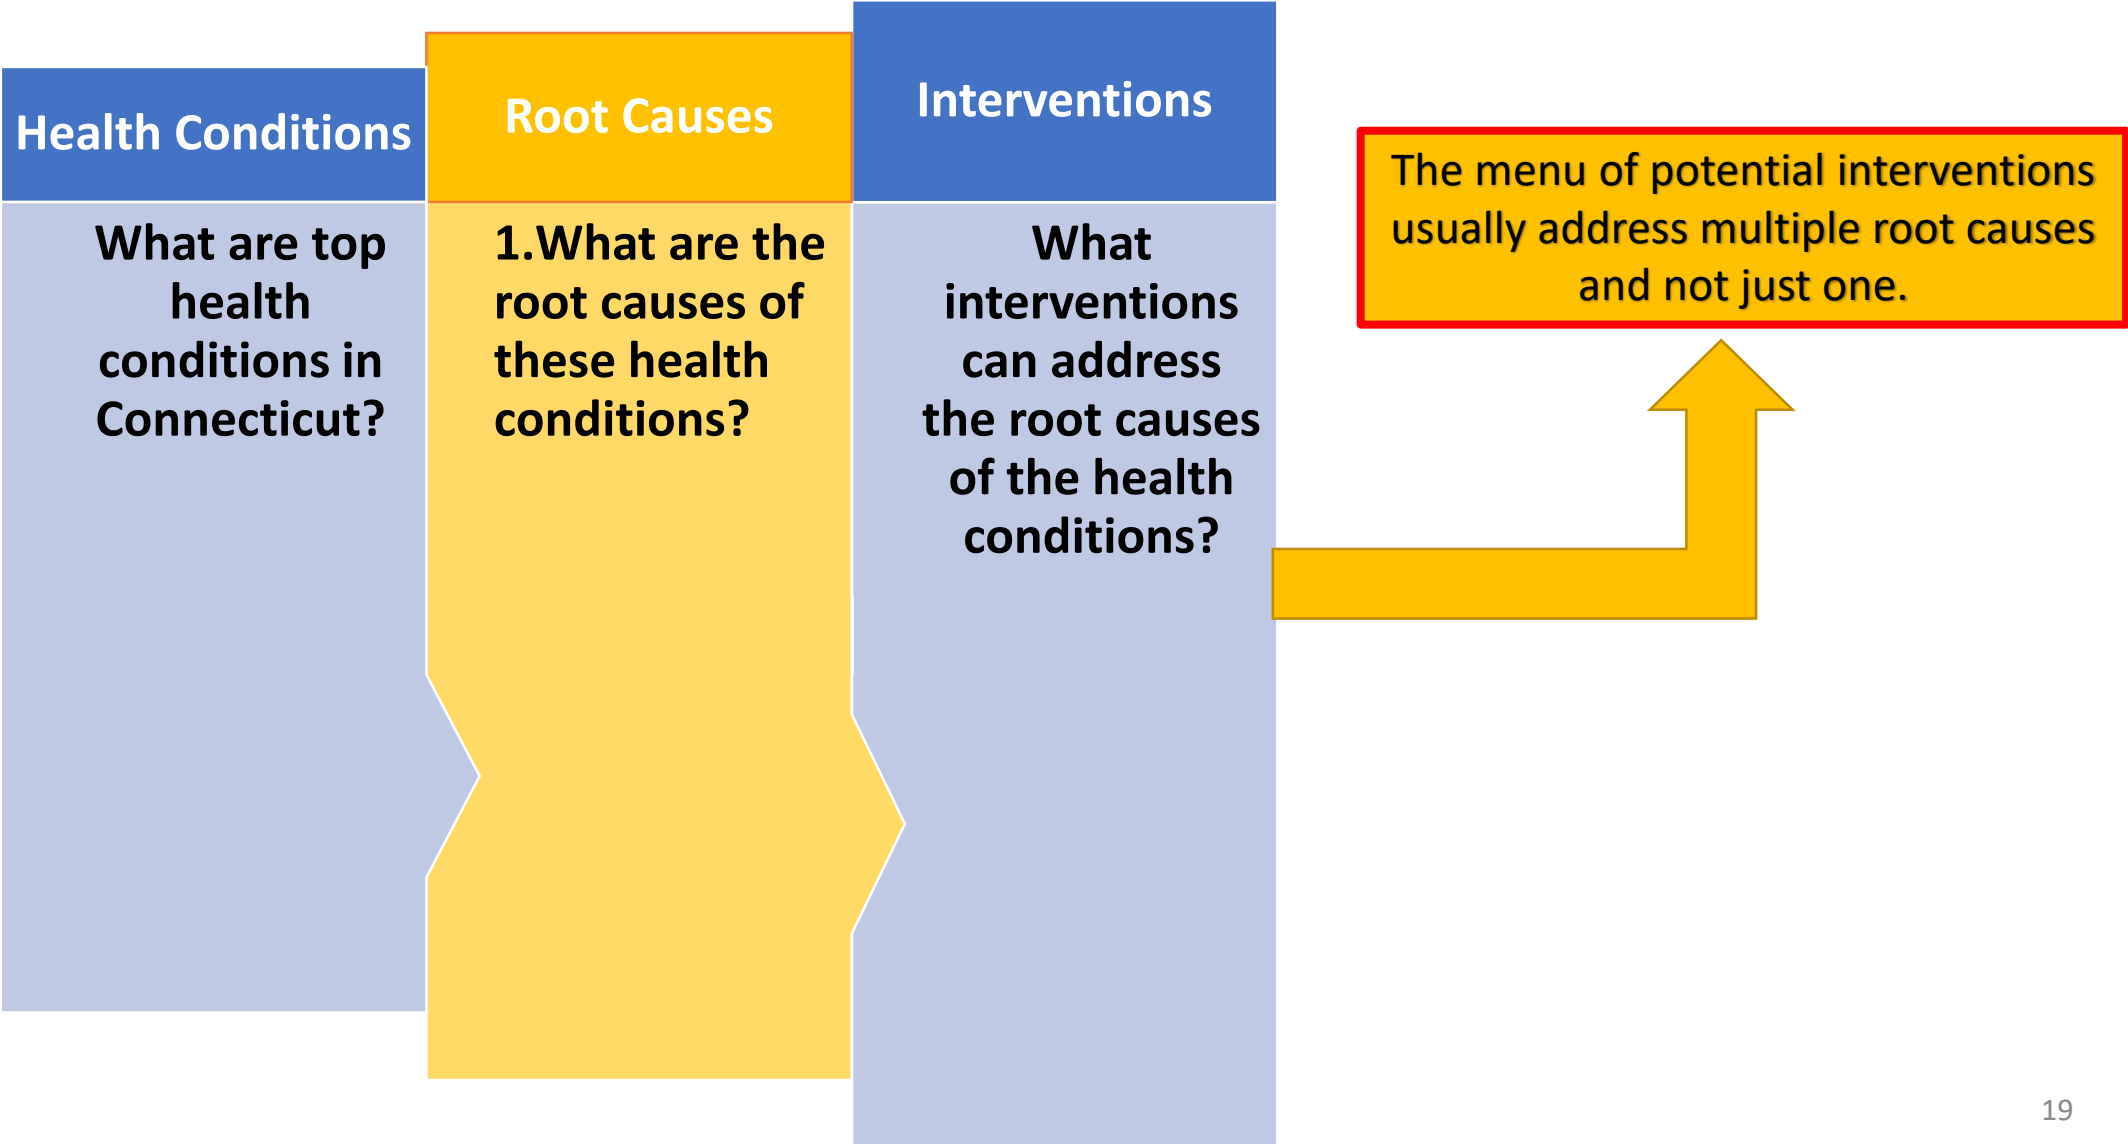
Health Conditions

What are top health conditions in Connecticut?

Root Causes

1.What are the root causes of these health conditions?

Interventions

What interventions can address the root causes of the health conditions?

The menu of potential interventions usually address multiple root causes and not just one.

19